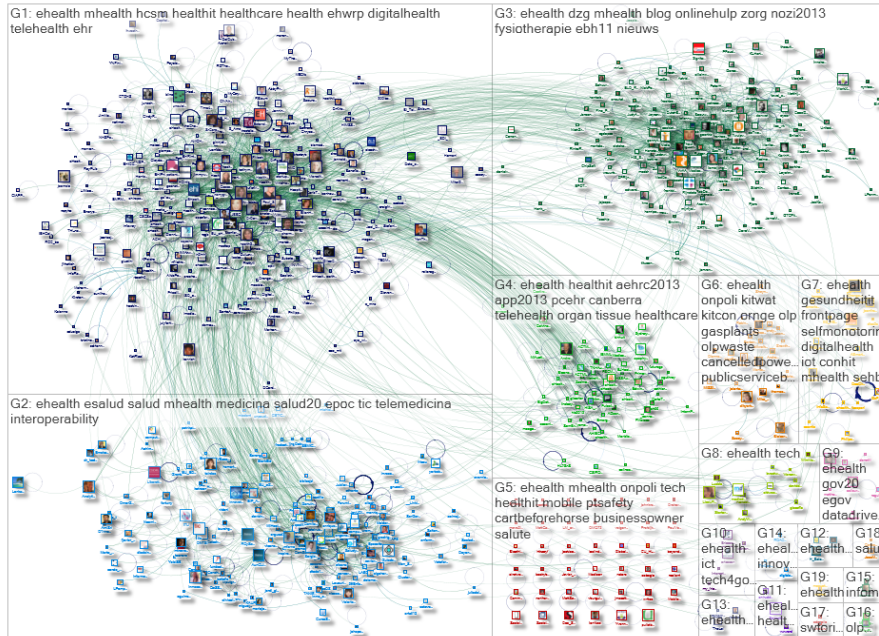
G1: ehealth mhealth hcsm healthit healthcare health ehwrp digitalhealth telehealth ehr

G3: ehealth dzg mhealth blog onlinehulp zorg nozi2013 fysiotherapie ebh11 nieuws

G4: ehealth healthit aehrc2013 app2013 pcehr canberra telehealth organ tissue healthcare

G6: ehealth onpoli kitwat kitcon ernge olp gasplants olpwaste cancelledpowe... publicserviceb...

G7: ehealth gesundheit frontpage selfmonotorin digitalhealth ict conhit mhealth sehb

G2: ehealth esalud salud mhealth medicina salud20 epoc tic telemedicina interoperability

G8: ehealth tech

G9: ehealth gov20 egov datadrive

G5: ehealth mhealth onpoli tech healthit mobile ptsafety cartbeforehorse businessowner salute

G10: ehealth ict tech4go

G14: eheal... innov

G12: ehealth...

G18 salu

G11: eheal... heal

G19: ehealth

G15: infom

G13: ehealth

G17: swtori

G16: olp